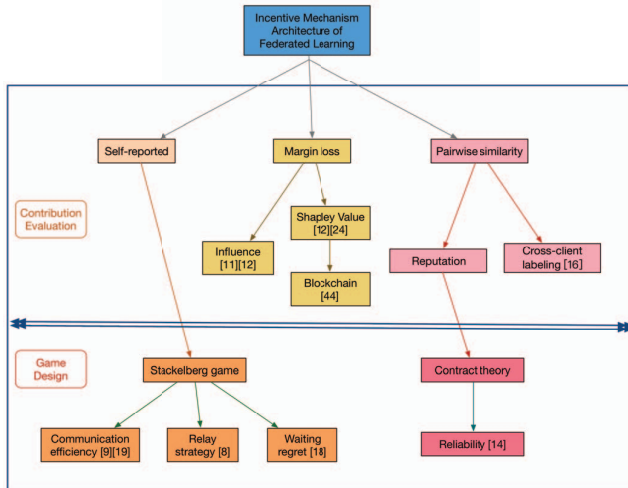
Incentive Mechanism Architecture of Federated Learning

Self-reported

Margin loss

Pairwise similarity

Contribution Evaluation

Shapley Value [12][24]

Influence [11][12]

Reputation

Cross-client labeling [16]

Blockchain [44]

Game Design

Stackelberg game

Contract theory

Communication efficiency [9][19]

Relay strategy [8]

Waiting regret [18]

Reliability [14]